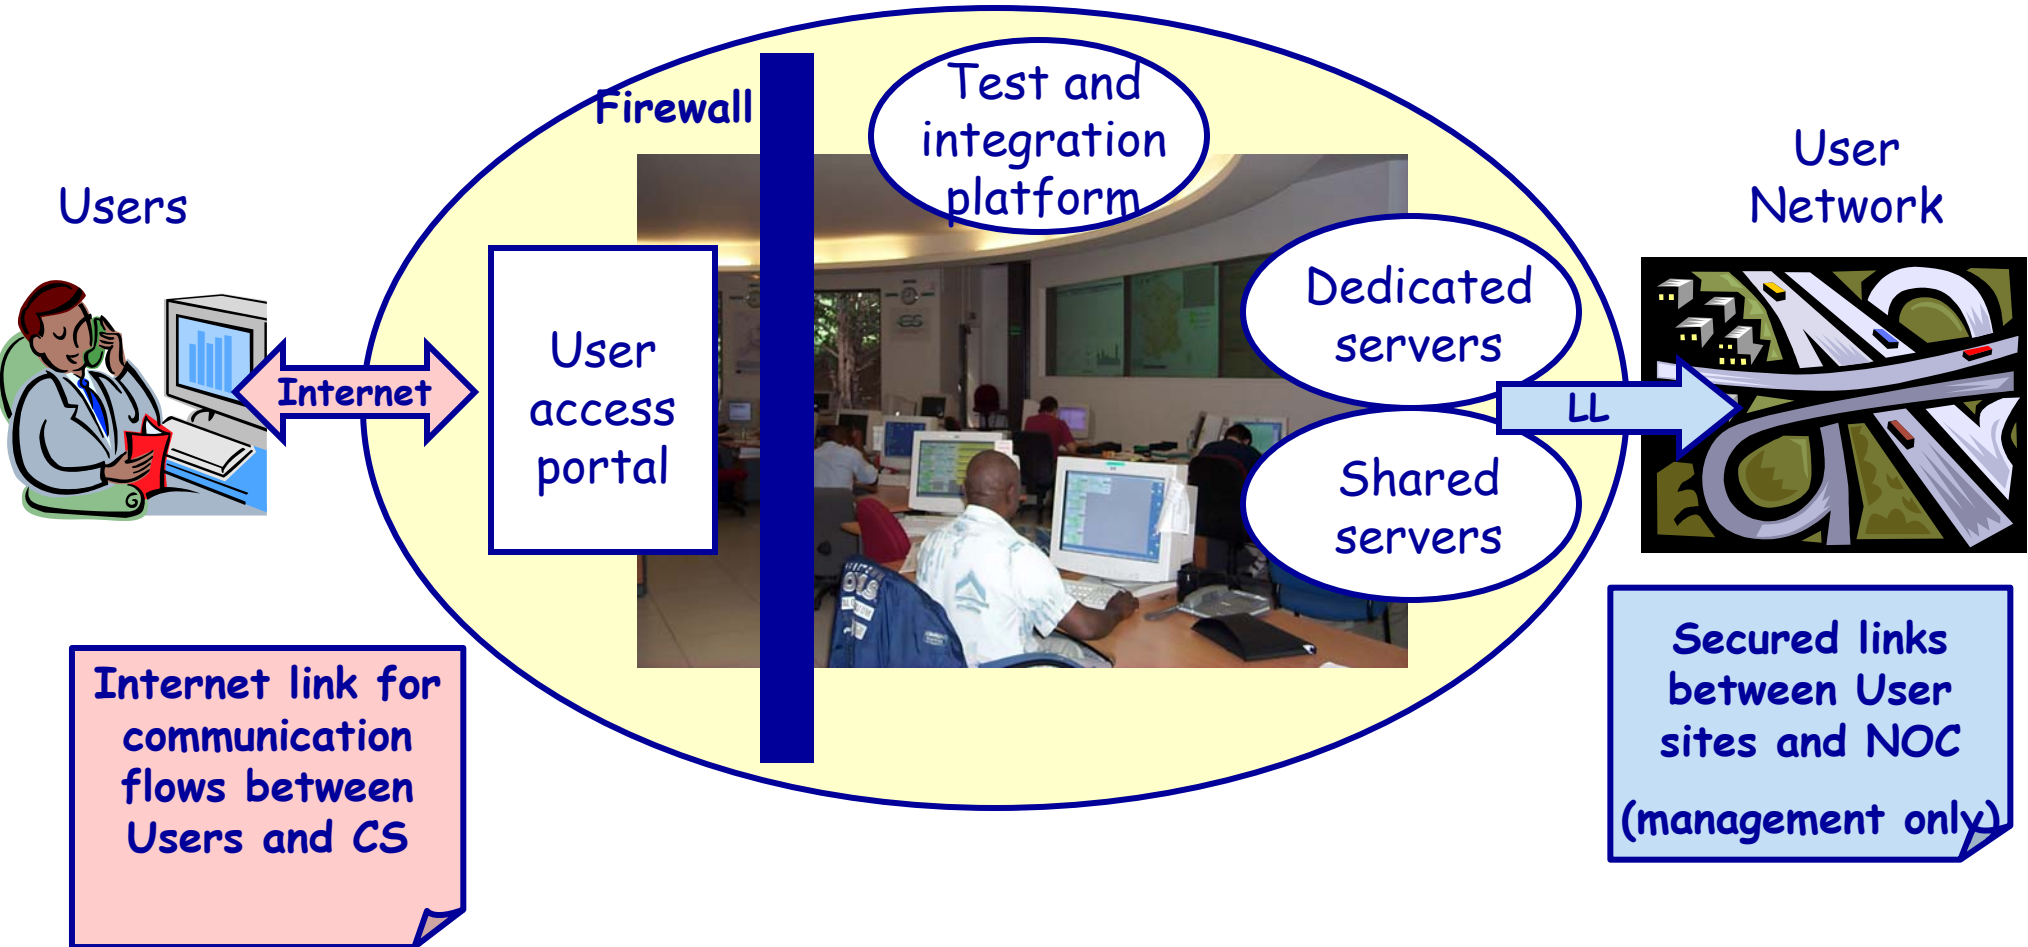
Users

Internet

Firewall

User access portal

Test and integration platform

Dedicated servers

Shared servers

LL

User Network

Internet link for communication flows between Users and CS

Secured links between User sites and NOC

(management only)